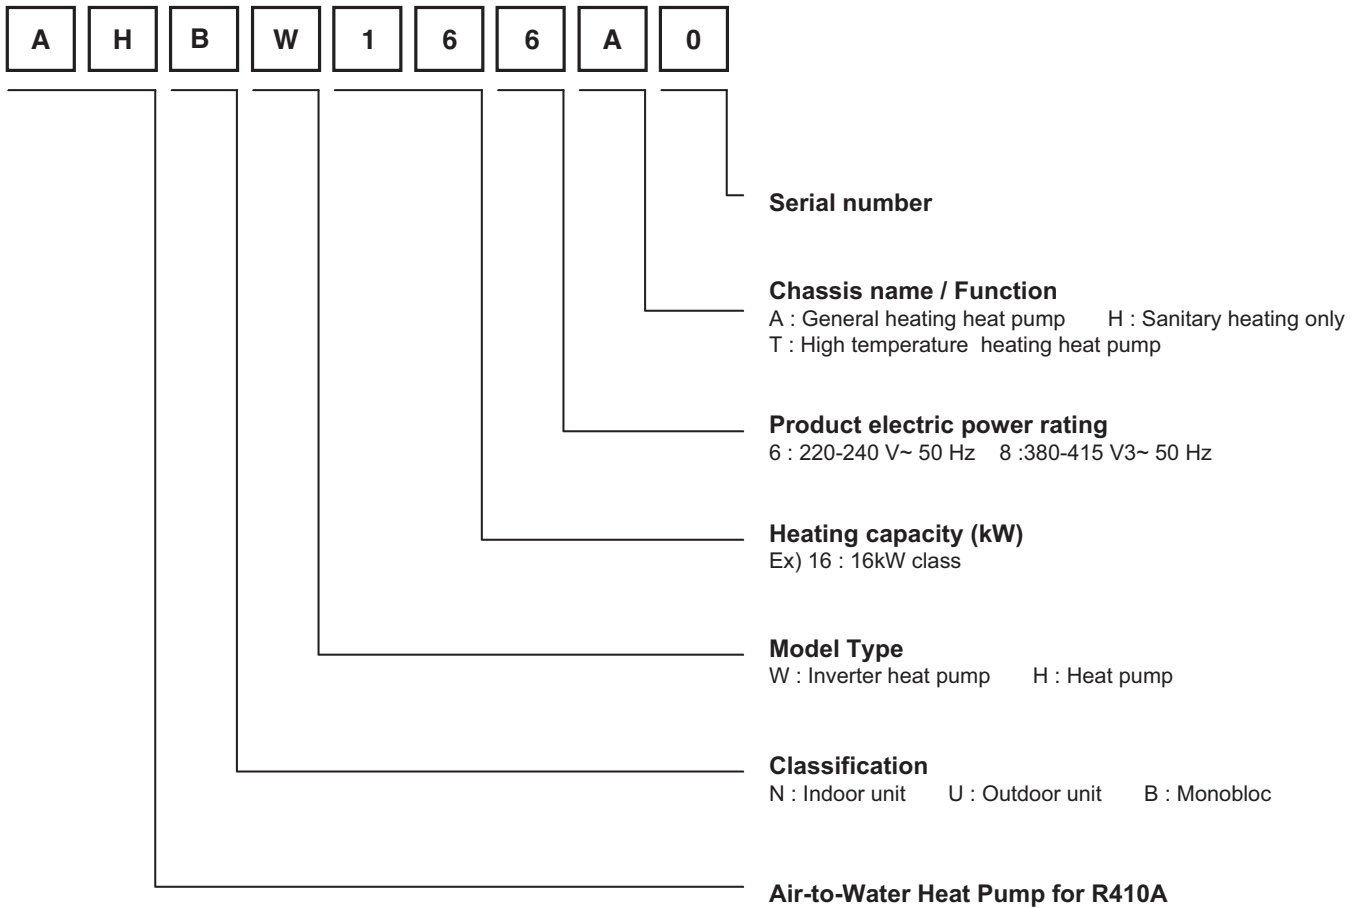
A H B W 1 6 6 A 0

Serial number

Chassis name / Function
A : General heating heat pump H : Sanitary heating only
T : High temperature heating heat pump

Product electric power rating
6 : 220-240 V~ 50 Hz 8 :380-415 V3~ 50 Hz

Heating capacity (kW)
Ex) 16 : 16kW class

Model Type
W : Inverter heat pump H : Heat pump

Classification
N : Indoor unit U : Outdoor unit B : Monobloc

Air-to-Water Heat Pump for R410A